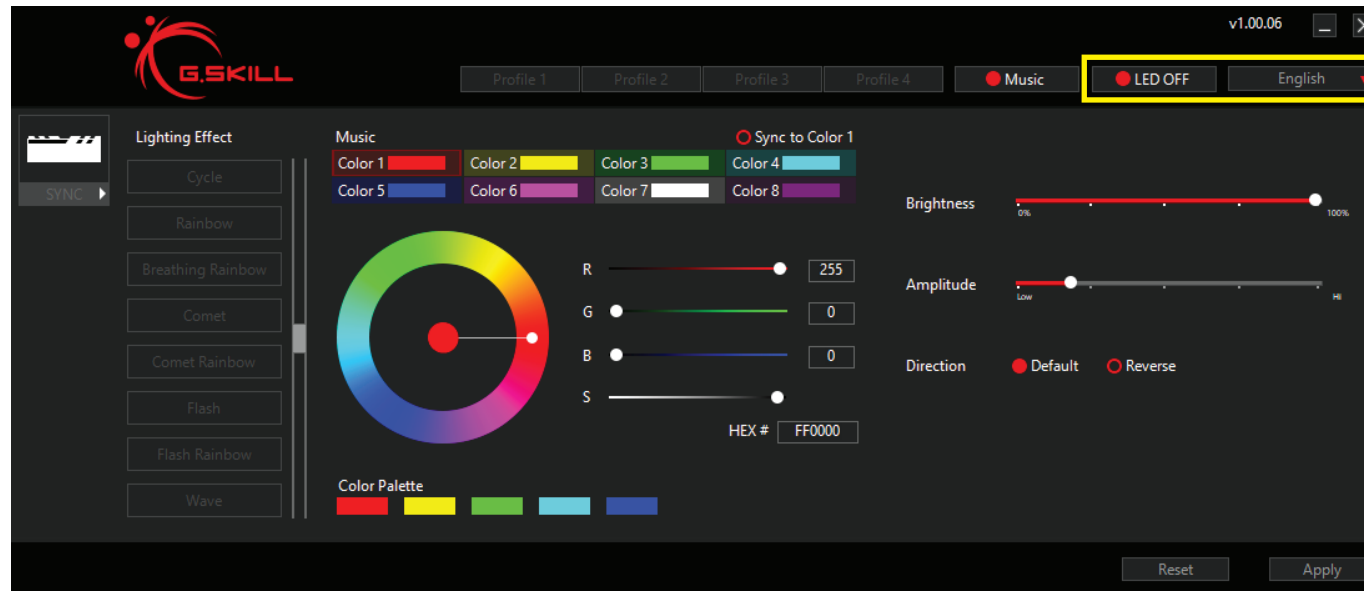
G.SKILL

v1.00.06

Profile 1 Profile 2 Profile 3 Profile 4 Music LED OFF English

SYNC

Lighting Effect

Cycle

Rainbow

Breathing Rainbow

Comet

Comet Rainbow

Flash

Flash Rainbow

Wave

Music

Sync to Color 1

Color 1 Color 2 Color 3 Color 4

Color 5 Color 6 Color 7 Color 8

R 255

G 0

B 0

S

HEX # FF0000

Color Palette

Brightness

0% 100%

Amplitude

Low Hi

Direction Default Reverse

Reset Apply